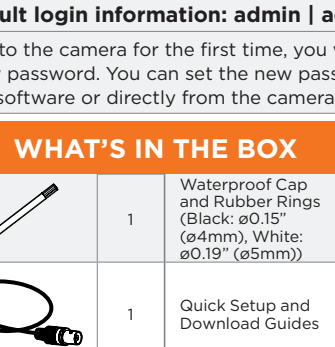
ult login information: admin | a

to the camera for the first time, you v password. You can set the new pass software or directly from the camera

WHAT'S IN THE BOX

| | | |
|---|---|---|
| | 1 | Waterproof Cap and Rubber Rings (Black: ø0.15" (ø4mm), White: ø0.19" (ø5mm)) |
| | 1 | Quick Setup and Download Guides |